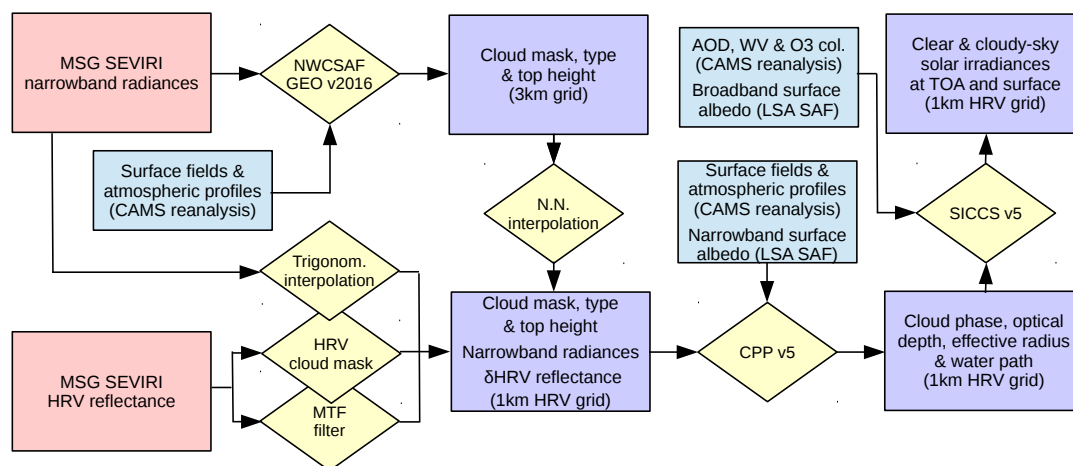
MSG SEVIRI narrowband radiances

NWCSAF GEO v2016

Cloud mask, type & top height (3km grid)

AOD, WV & O3 col. (CAMS reanalysis)

Broadband surface albedo (LSA SAF)

Clear & cloudy-sky solar irradiances at TOA and surface (1km HRV grid)

Surface fields & atmospheric profiles (CAMS reanalysis)

N.N. interpolation

Surface fields & atmospheric profiles (CAMS reanalysis)

Narrowband surface albedo (LSA SAF)

SICCS v5

Trigonom. interpolation

HRV cloud mask

MTF filter

MSG SEVIRI HRV reflectance

Cloud mask, type & top height

Narrowband radiances

δHRV reflectance

(1km HRV grid)

CPP v5

Cloud phase, optical depth, effective radius & water path (1km HRV grid)